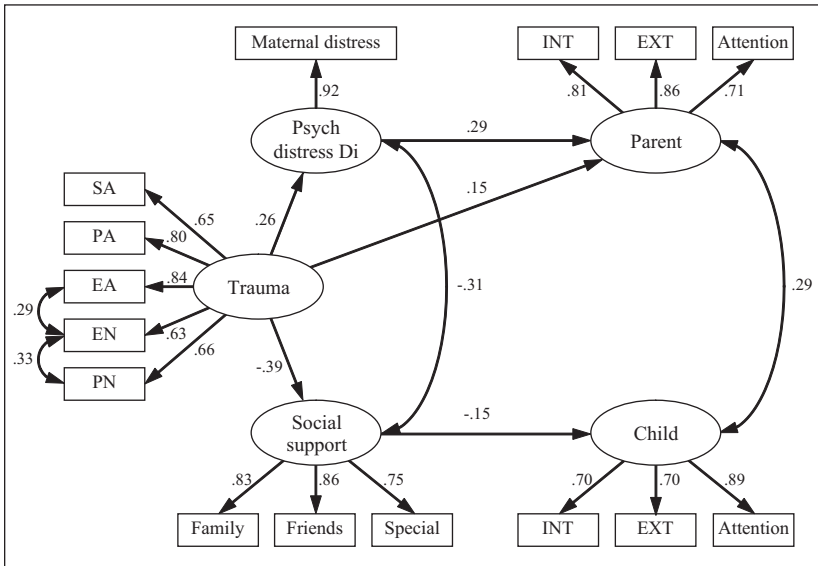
Maternal distress

.92

Psych distress Di

INT

EXT

Attention

.81

.86

.71

.29

Parent

SA

PA

EA

EN

PN

.65

.80

.84

.63

.66

.29

.33

.26

Trauma

.15

-.31

.29

-.39

Social support

-.15

Child

.83

.86

.75

Family

Friends

Special

.70

.70

.89

INT

EXT

Attention